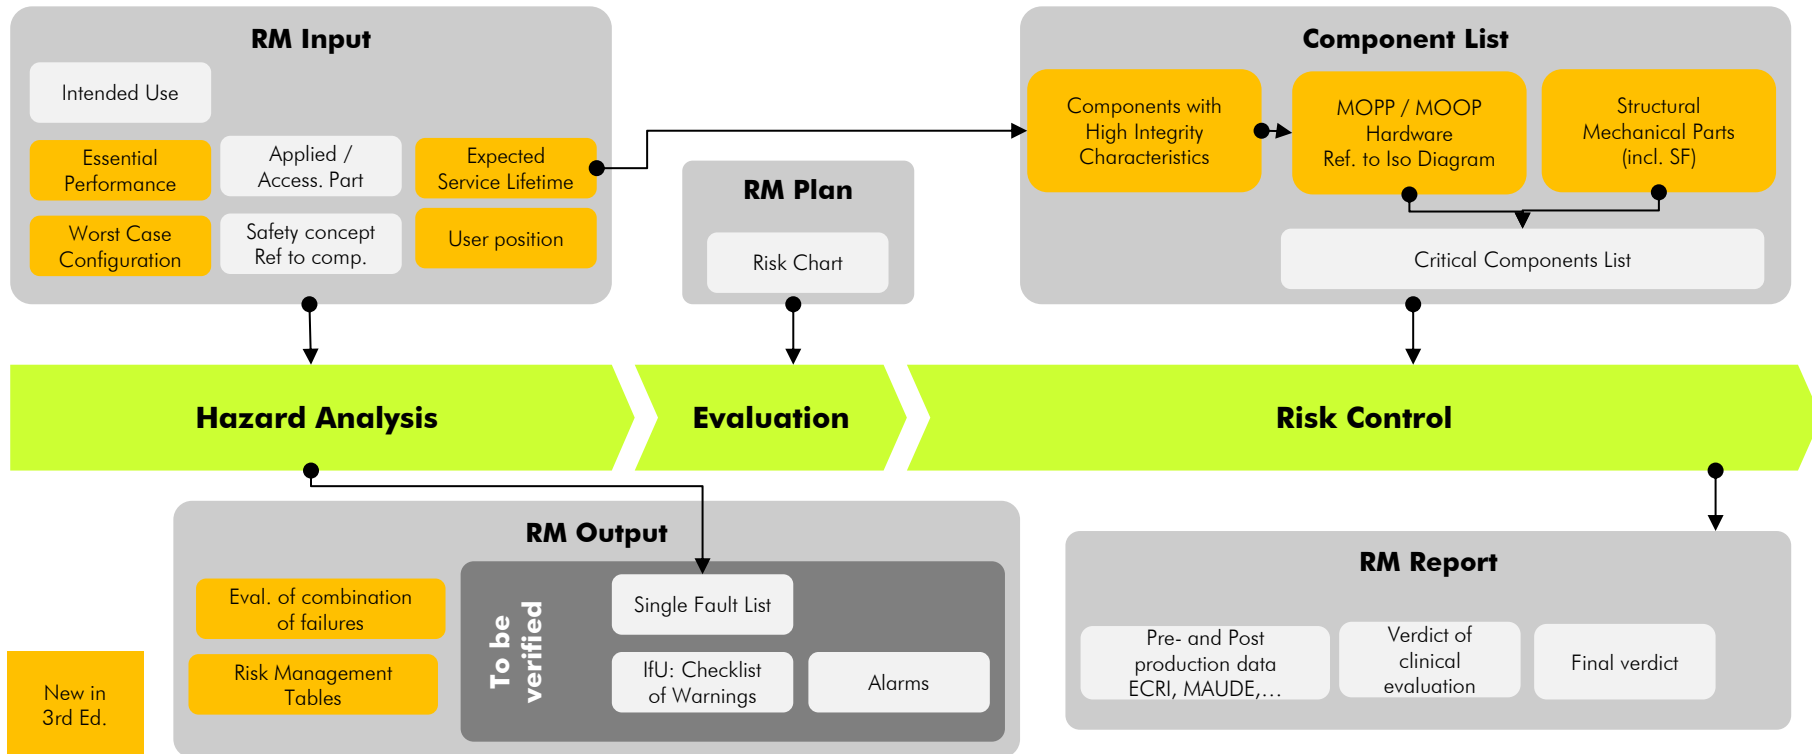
RM Input

Intended Use

Essential Performance

Applied / Access. Part

Expected Service Lifetime

Worst Case Configuration

Safety concept Ref to comp.

User position

RM Plan

Risk Chart

Component List

Components with High Integrity Characteristics

MOPP / MOOP Hardware Ref. to Iso Diagram

Structural Mechanical Parts (incl. SF)

Critical Components List

Hazard Analysis

Evaluation

Risk Control

RM Output

Eval. of combination of failures

Risk Management Tables

To be verified

Single Fault List

IfU: Checklist of Warnings

Alarms

RM Report

Pre- and Post production data ECRI, MAUDE,…

Verdict of clinical evaluation

Final verdict

New in 3rd Ed.